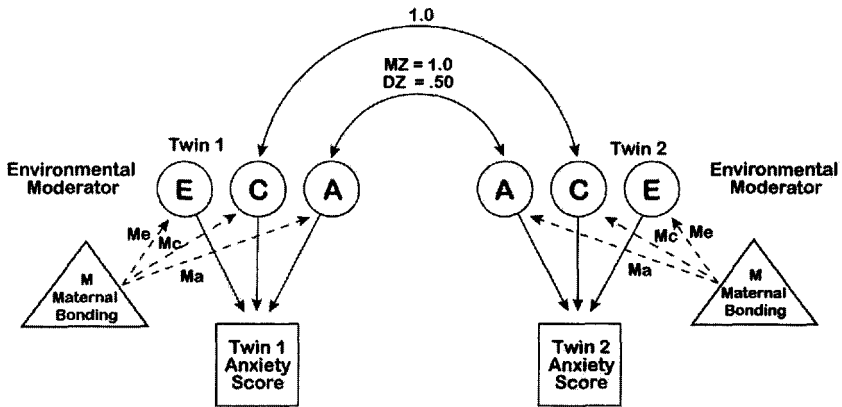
1.0

MZ = 1.0
DZ = .50

Twin 1

Environmental Moderator

E C A

Me
Mc
Ma

M
Maternal
Bonding

Twin 1 Anxiety Score

Twin 2

A C E

Environmental Moderator

Mc
Me
Ma

M
Maternal
Bonding

Twin 2 Anxiety Score